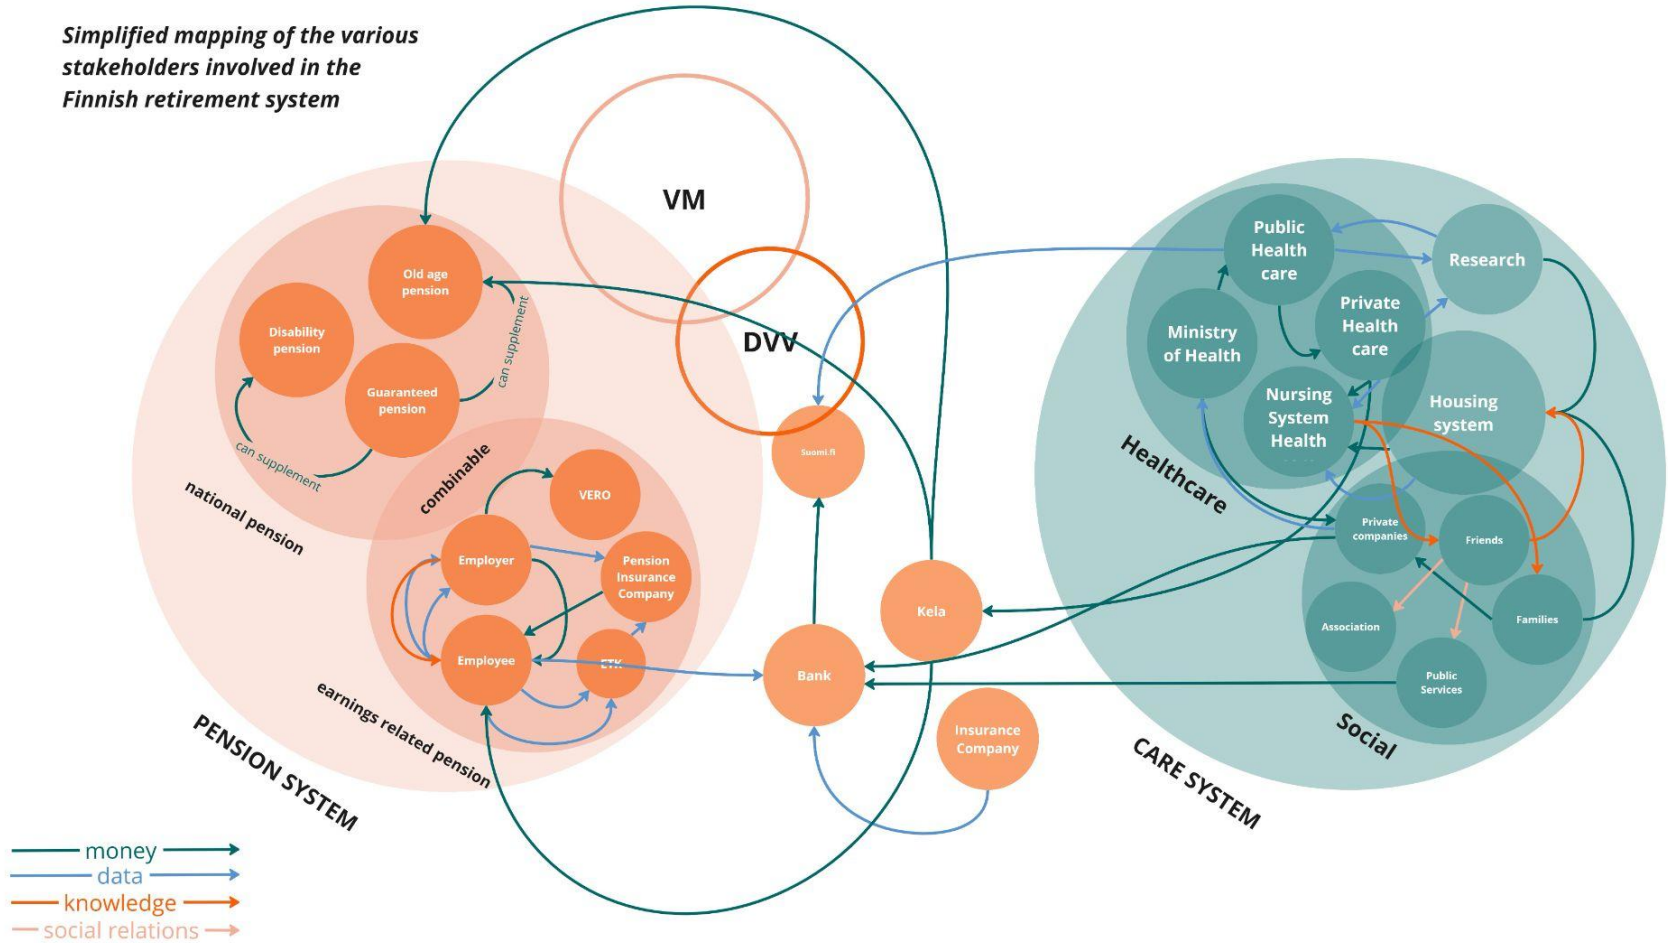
Simplified mapping of the various stakeholders involved in the Finnish retirement system

VM

DVV

Old age pension

Disability pension

Guaranteed pension

can supplement

can supplement

national pension

combinable

VERO

Employer

Pension Insurance Company

Employee

ETK

earnings related pension

PENSION SYSTEM

Suomi.fi

Kela

Bank

Insurance Company

Public Health care

Research

Ministry of Health

Private Health care

Nursing System Health

Housing system

Healthcare

Private companies

Friends

Association

Families

Public Services

Social

CARE SYSTEM

money

data

knowledge

social relations